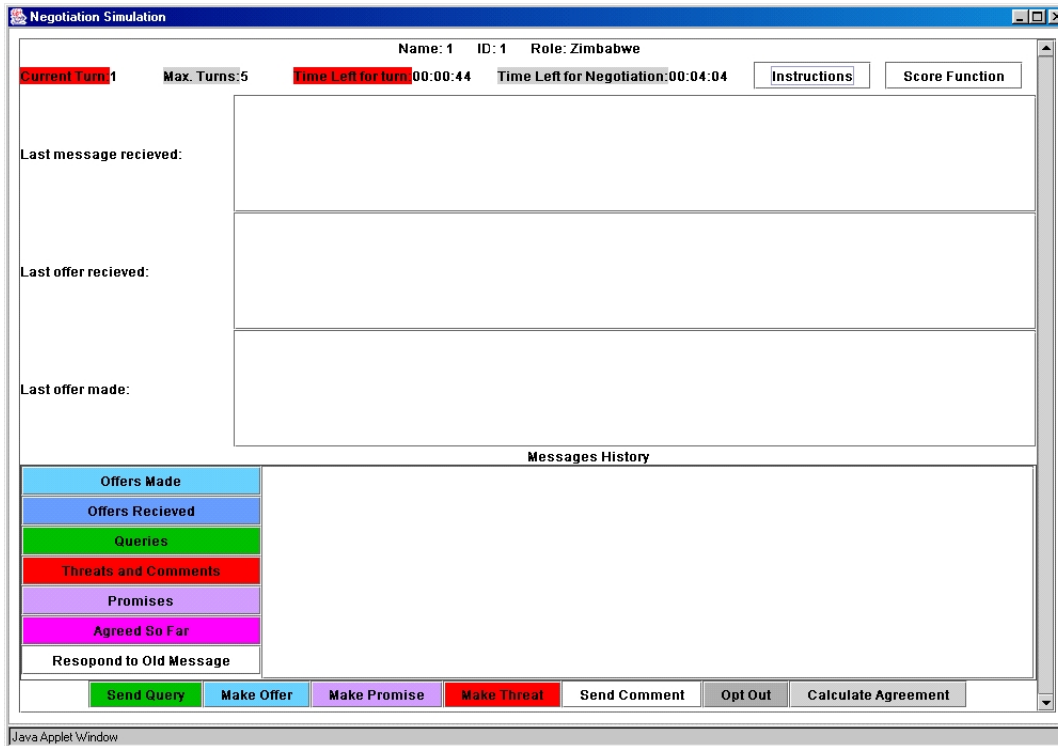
Negotiation Simulation

Name: 1 ID: 1 Role: Zimbabwe

Current Turn:1 Max. Turns:5 Time Left for turn:00:00:44 Time Left for Negotiation:00:04:04 Instructions Score Function

Last message recieved:

Last offer recieved:

Last offer made:

Messages History

Offers Made

Offers Recieved

Queries

Threats and Comments

Promises

Agreed So Far

Resopond to Old Message

Send Query Make Offer Make Promise Make Threat Send Comment Opt Out Calculate Agreement

Java Applet Window